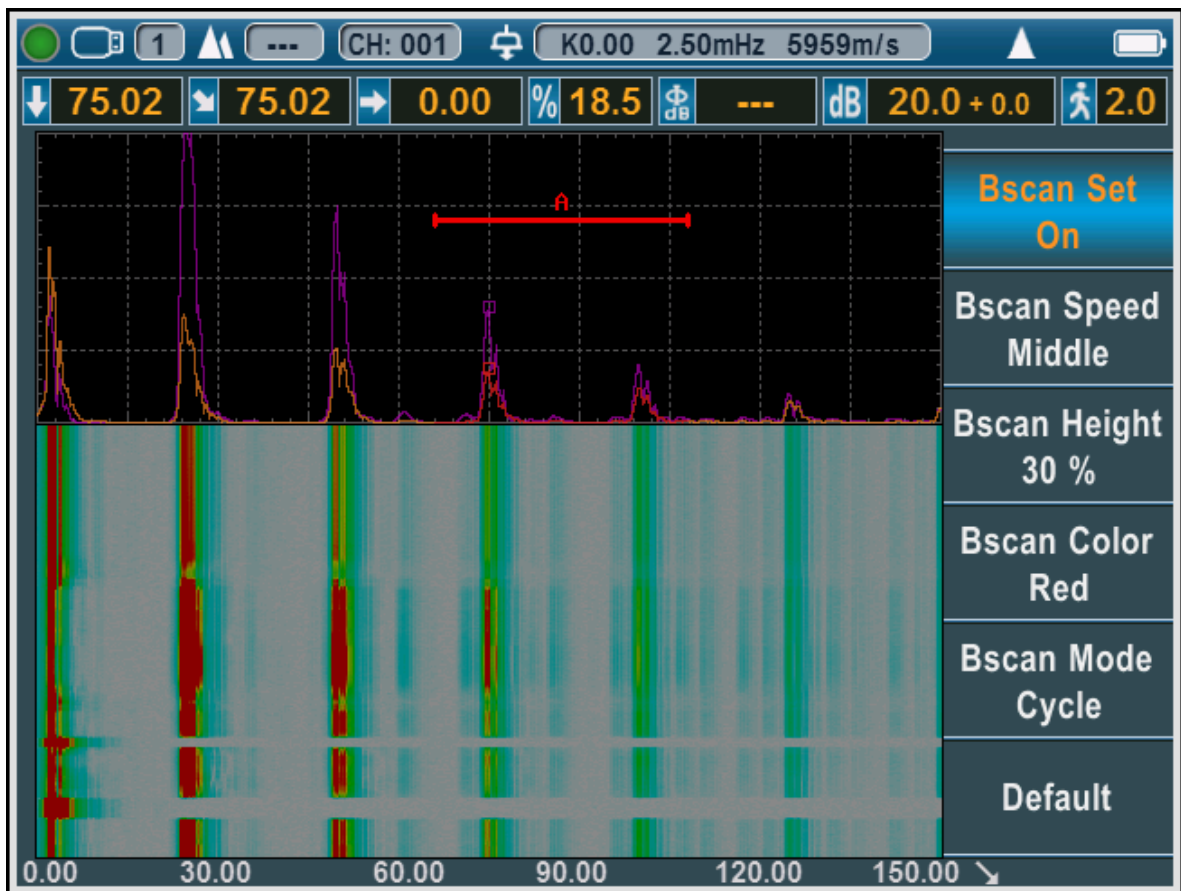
1 --- CH: 001 K0.00 2.50mHz 5959m/s

75.02 75.02 0.00 % 18.5 dB --- dB 20.0 + 0.0 2.0

A

Bscan Set On

Bscan Speed Middle

Bscan Height 30 %

Bscan Color Red

Bscan Mode Cycle

Default

0.00 30.00 60.00 90.00 120.00 150.00